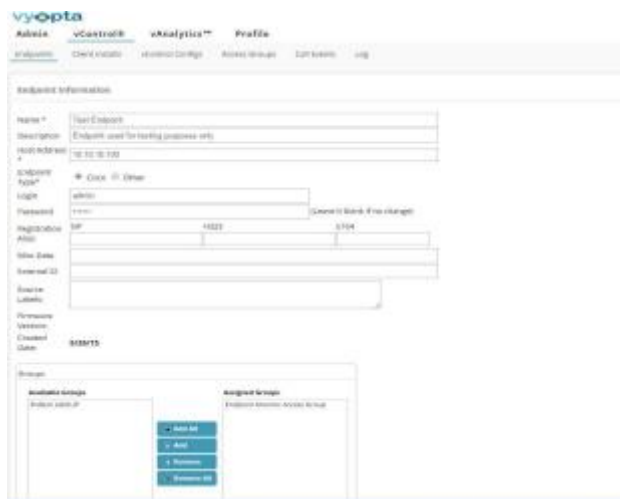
vyopta

Admin vControl® vAnalytics™ Profile

Endpoints Client Installs vControl Configs Access Groups Call Events Log

Endpoint Information

Name * Test Endpoint

Description Endpoint used for testing purposes only

Host Address * 10.10.10.100

Endpoint Type * Cisco Other

Login admin

Password ••••• (Leave it blank if no change)

Registration Alias SIP H323 E164

Misc Data

External ID

Source Labels

Firmware Version

Created Date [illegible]

Groups

Available Groups

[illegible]

Assigned Groups

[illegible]

Add All

Add

Remove

Remove All